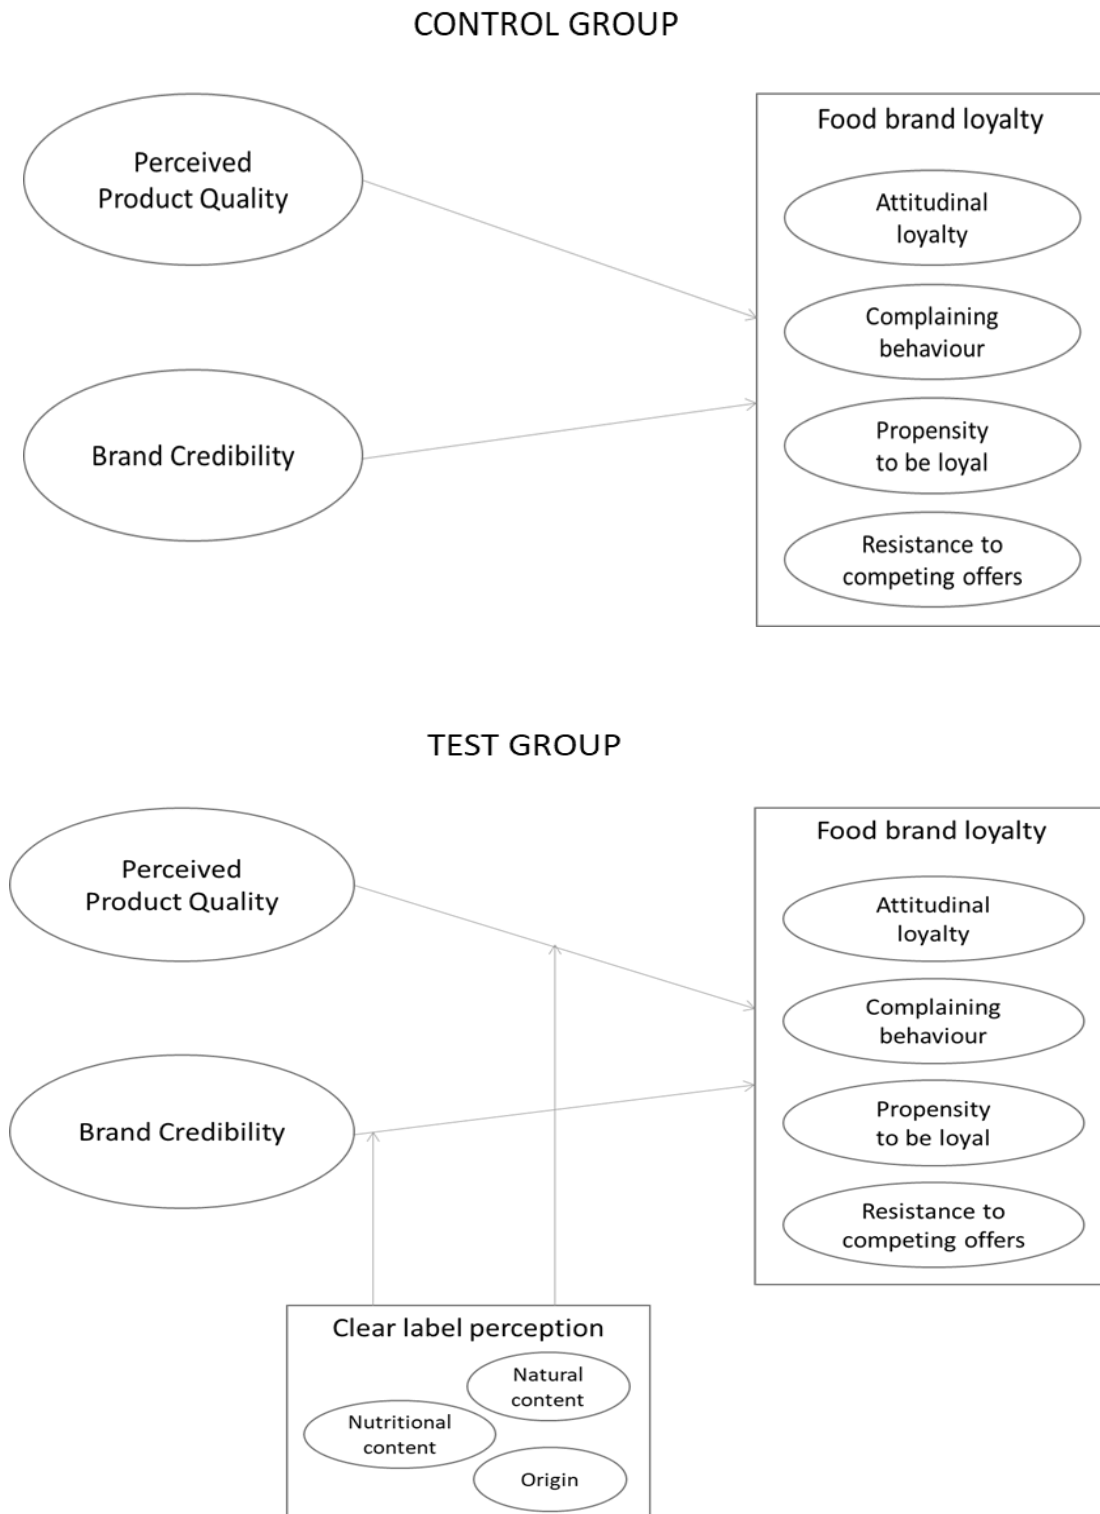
CONTROL GROUP

Perceived Product Quality

Brand Credibility

Food brand loyalty

Attitudinal loyalty

Complaining behaviour

Propensity to be loyal

Resistance to competing offers

TEST GROUP

Perceived Product Quality

Brand Credibility

Food brand loyalty

Attitudinal loyalty

Complaining behaviour

Propensity to be loyal

Resistance to competing offers

Clear label perception

Natural content

Nutritional content

Origin